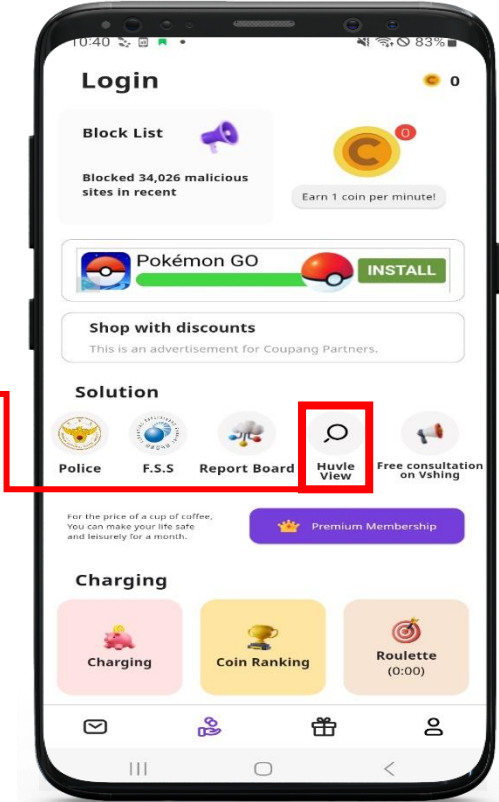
10:40 83%

Login

0

Block List

Blocked 34,026 malicious sites in recent

0

Earn 1 coin per minute!

Pokémon GO

INSTALL

Shop with discounts

This is an advertisement for Coupang Partners.

Solution

Police

F.S.S

Report Board

Huvle View

Free consultation on Vshing

For the price of a cup of coffee, You can make your life safe and leisurely for a month.

Premium Membership

Charging

Charging

Coin Ranking

Roulette (0:00)